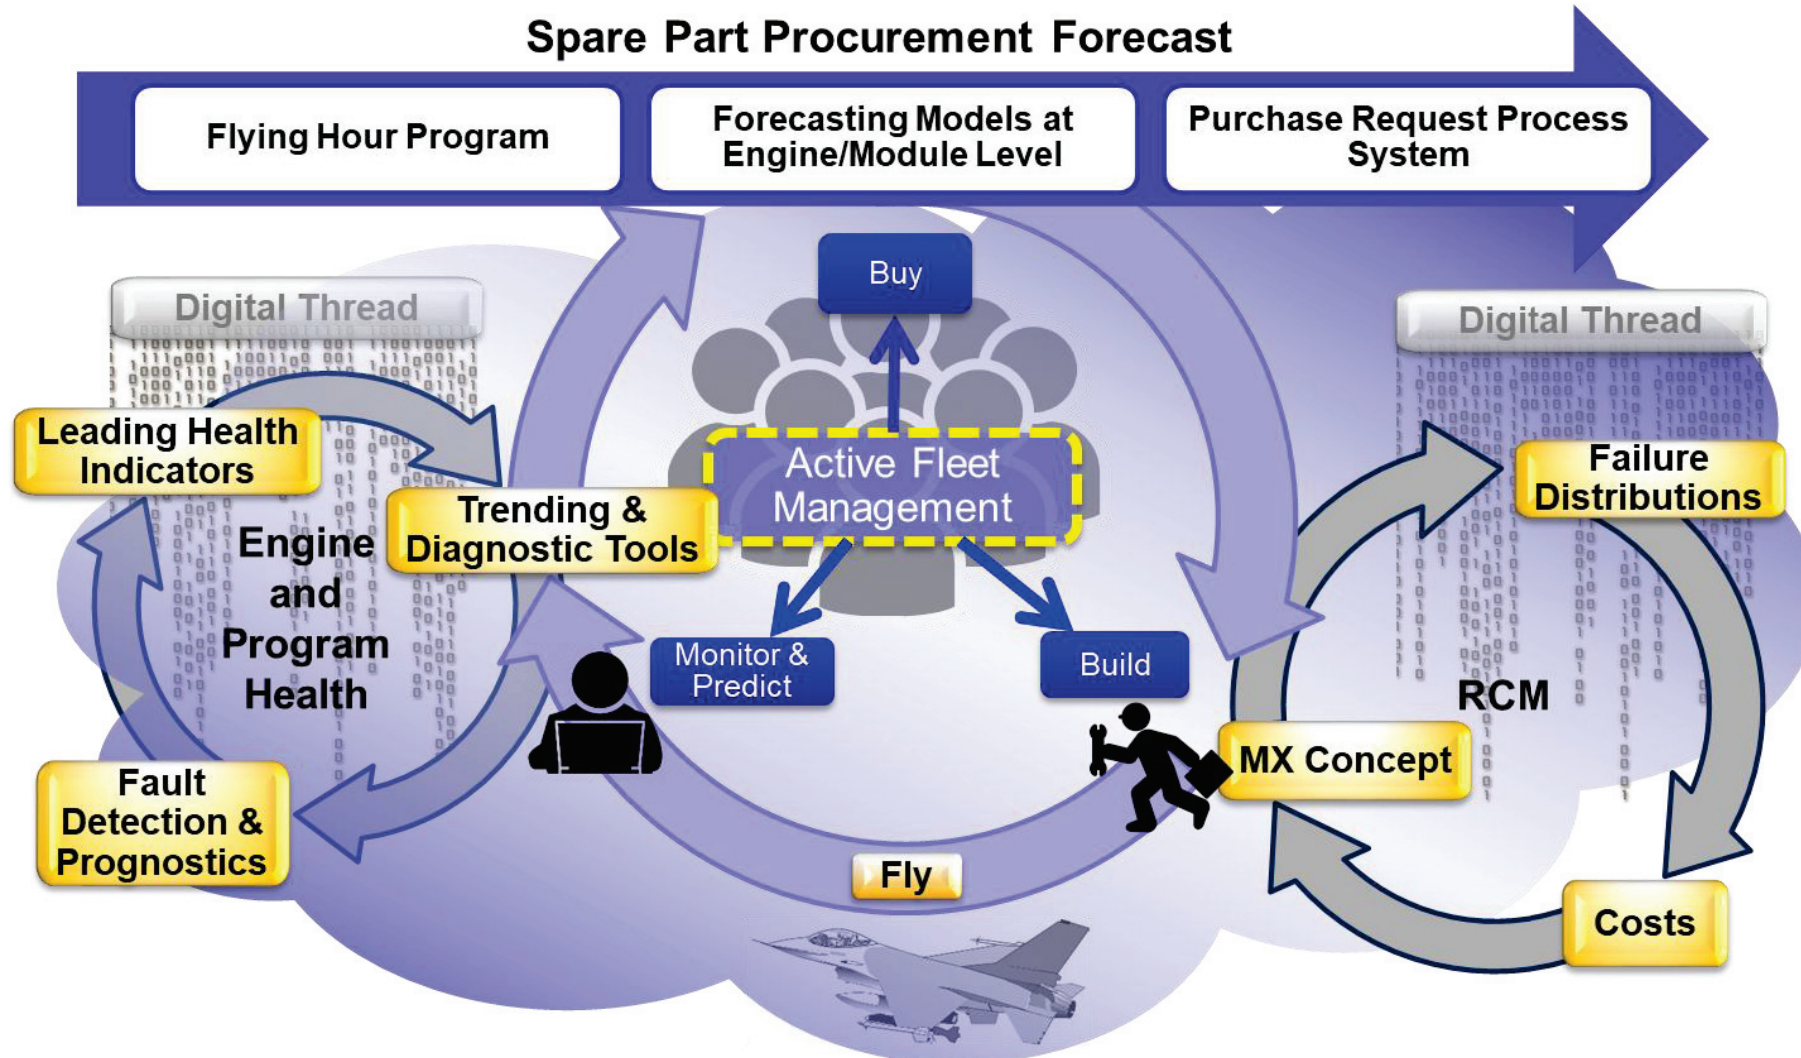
Spare Part Procurement Forecast

Flying Hour Program

Forecasting Models at Engine/Module Level

Purchase Request Process System

Digital Thread

Leading Health Indicators

Trending & Diagnostic Tools

Engine and Program Health

Fault Detection & Prognostics

Buy

Active Fleet Management

Monitor & Predict

Build

Fly

Digital Thread

Failure Distributions

RCM

MX Concept

Costs